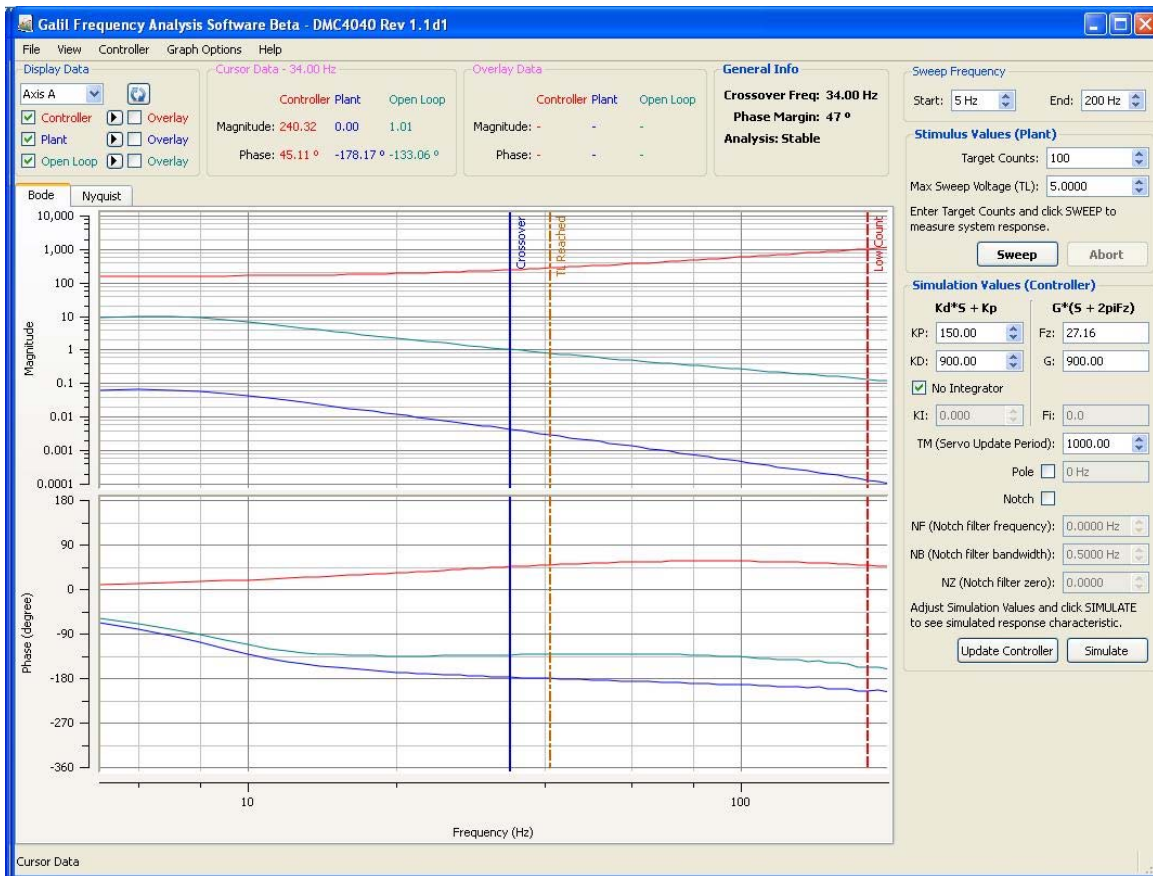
Galil Frequency Analysis Software Beta - DMC4040 Rev 1.1d1

File View Controller Graph Options Help

Display Data
Axis A
Controller Overlay
Plant Overlay
Open Loop Overlay

Cursor Data - 34.00 Hz
Controller Plant Open Loop
Magnitude: 240.32 0.00 1.01
Phase: 45.11 ° -178.17 ° -133.06 °

Overlay Data
Controller Plant Open Loop
Magnitude: - - -
Phase: - - -

General Info
Crossover Freq: 34.00 Hz
Phase Margin: 47 º
Analysis: Stable

Sweep Frequency
Start: 5 Hz End: 200 Hz

Stimulus Values (Plant)
Target Counts: 100
Max Sweep Voltage (TL): 5.0000
Enter Target Counts and click SWEEP to measure system response.
Sweep Abort

Simulation Values (Controller)
Kd*S + Kp G*(S + 2piFz)
KP: 150.00 Fz: 27.16
KD: 900.00 G: 900.00
No Integrator
KI: 0.000 Fi: 0.0
TM (Servo Update Period): 1000.00
Pole 0 Hz
Notch
NF (Notch filter frequency): 0.0000 Hz
NB (Notch filter bandwidth): 0.5000 Hz
NZ (Notch filter zero): 0.0000
Adjust Simulation Values and click SIMULATE to see simulated response characteristic.
Update Controller Simulate

Bode Nyquist

Crossover
TL Reached
Low Count

Magnitude
10,000
1,000
100
10
1
0.1
0.01
0.001
0.0001

Phase (degree)
180
90
0
-90
-180
-270
-360

10
100
Frequency (Hz)

Cursor Data